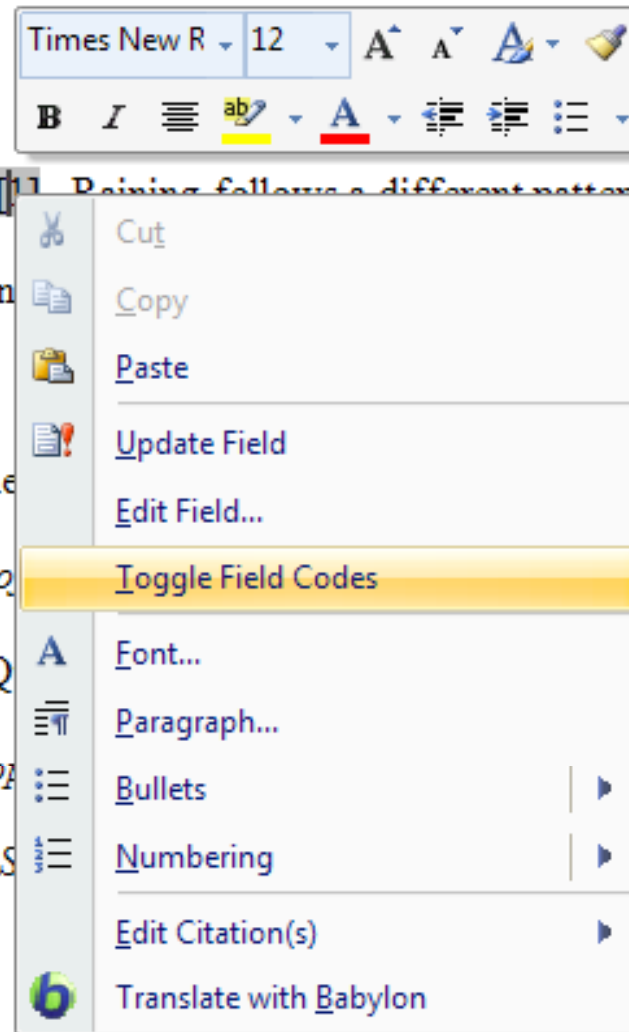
Times New R
12
A A
B I
[1] Raining follows a different patter

Cut
Copy
Paste
Update Field
Edit Field...
Toggle Field Codes
Font...
Paragraph...
Bullets
Numbering
Edit Citation(s)
Translate with Babylon